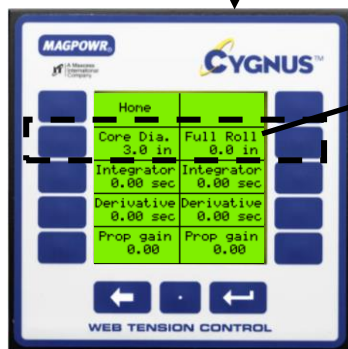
MAGPOWR

A Maxcess International Company

CYGNUS™

| Hone | |
|---|---|
| Core Dia. 3.0 in | Full Roll 0.0 in |
| Integrator 0.00 sec | Integrator 0.00 sec |
| Derivative 0.00 sec | Derivative 0.00 sec |
| Prop gain 0.00 | Prop gain 0.00 |

WEB TENSION CONTROL